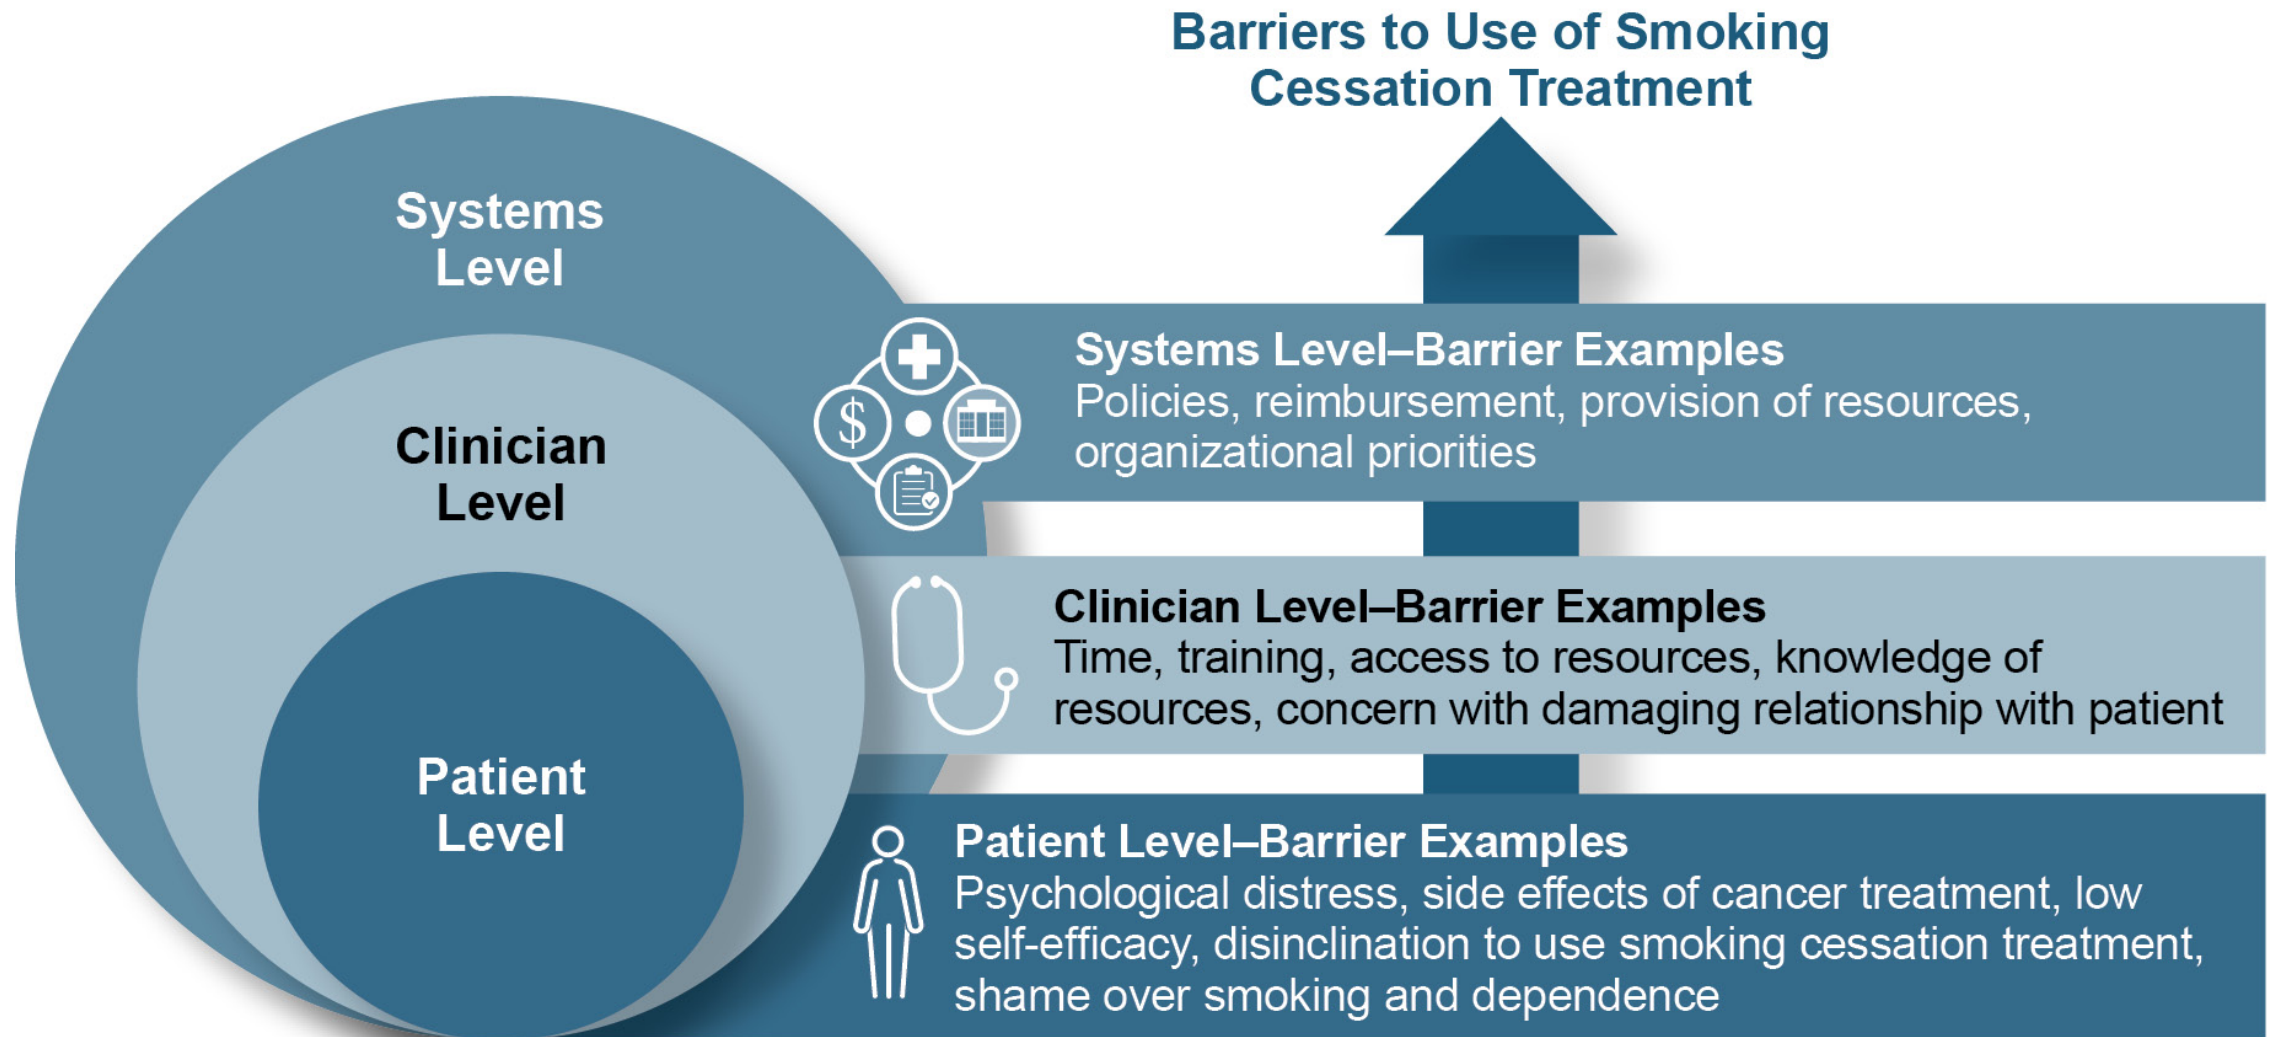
Barriers to Use of Smoking Cessation Treatment

Systems Level

Clinician Level

Patient Level

Systems Level–Barrier Examples
Policies, reimbursement, provision of resources, organizational priorities

$

Clinician Level–Barrier Examples
Time, training, access to resources, knowledge of resources, concern with damaging relationship with patient

Patient Level–Barrier Examples
Psychological distress, side effects of cancer treatment, low self-efficacy, disinclination to use smoking cessation treatment, shame over smoking and dependence